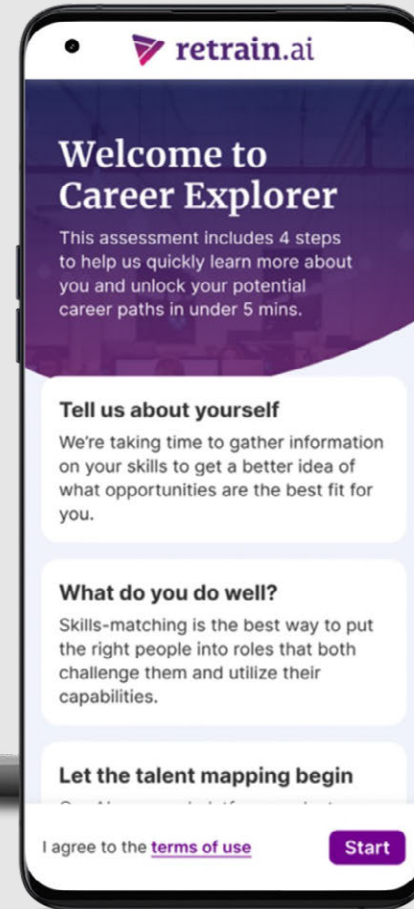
retrain.ai

Welcome to Career Explorer

This assessment includes 4 steps to help us quickly learn more about you and unlock your potential career paths in under 5 mins.

Tell us about yourself

We're taking time to gather information on your skills to get a better idea of what opportunities are the best fit for you.

What do you do well?

Skills-matching is the best way to put the right people into roles that both challenge them and utilize their capabilities.

Let the talent mapping begin

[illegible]

I agree to the terms of use

Start